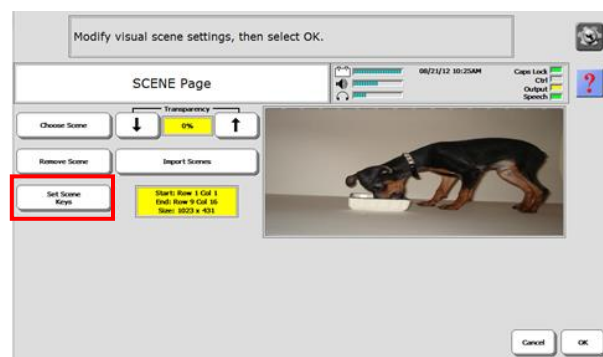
Modify visual scene settings, then select OK.

SCENE Page

08/21/12 10:25AM

Caps Lock
Ctrl
Output
Speech

?

Choose Scene

Transparency

0%

Remove Scene

Import Scenes

Set Scene Keys

Start: Row 1 Col 1
End: Row 9 Col 16
Size: 1023 x 431

Cancel

OK